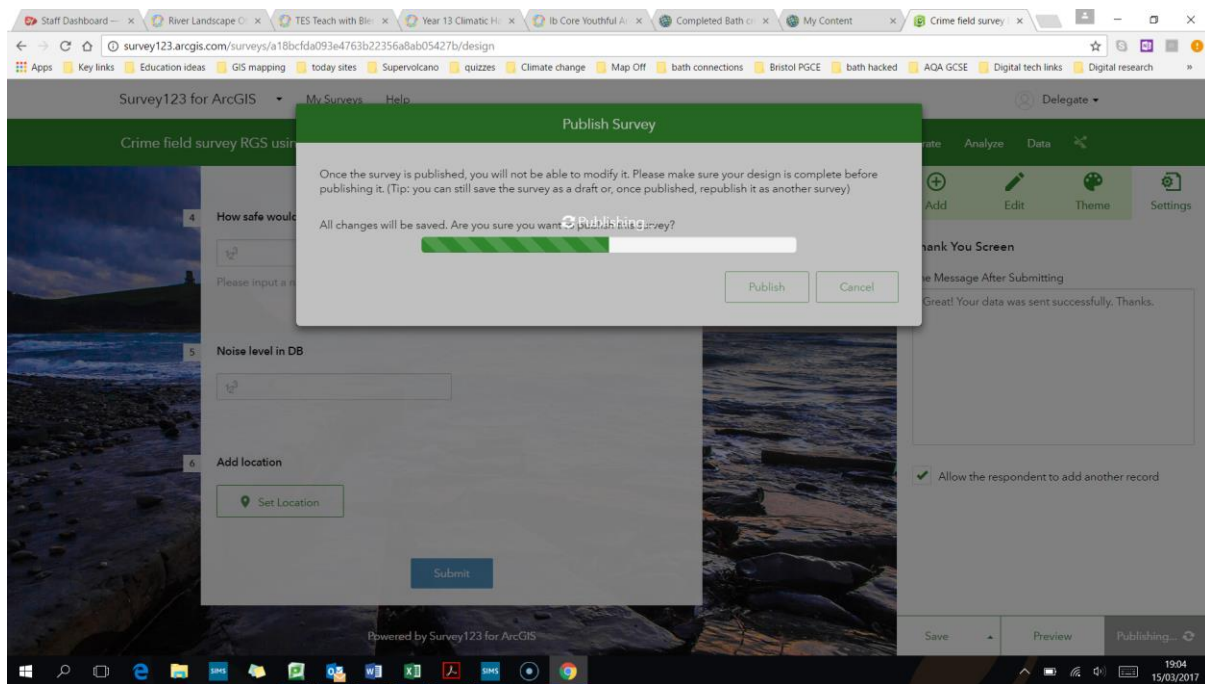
Staff Dashboard — × River Landscape C × TES Teach with Ble × Year 13 Climatic H × Ib Core Youthful A × Completed Bath c × My Content × Crime field survey ×

survey123.arcgis.com/surveys/a18bcfda093e4763b22356a8ab05427b/design

Apps Key links Education ideas GIS mapping today sites Supervolcano quizzes Climate change Map Off bath connections Bristol PGCE bath hacked AQA GCSE Digital tech links Digital research

Survey123 for ArcGIS My Surveys Help Delegate

Crime field survey RGS usi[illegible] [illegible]rate Analyze Data

Publish Survey

Once the survey is published, you will not be able to modify it. Please make sure your design is complete before publishing it. (Tip: you can still save the survey as a draft or, once published, republish it as another survey)

All changes will be saved. Are you sure you want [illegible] survey?

Publishing...

Publish Cancel

4 How safe would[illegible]

Please input a n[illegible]

5 Noise level in DB

6 Add location

Set Location

Submit

Powered by Survey123 for ArcGIS

Add Edit Theme Settings

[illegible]hank You Screen

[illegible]e Message After Submitting

Great! Your data was sent successfully. Thanks.

Allow the respondent to add another record

Save Preview Publishing...

19:04
15/03/2017